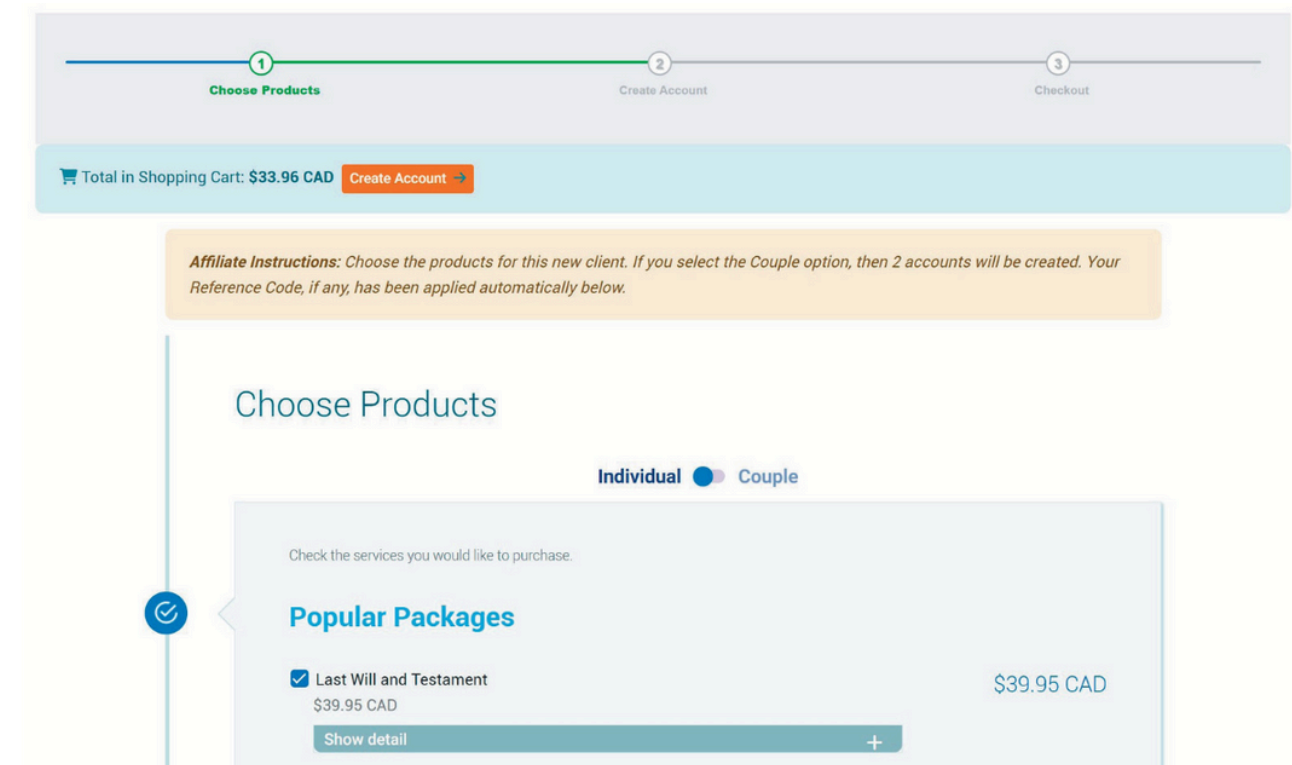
1
Choose Products

2
Create Account

3
Checkout

Total in Shopping Cart: $33.96 CAD Create Account →

Affiliate Instructions: Choose the products for this new client. If you select the Couple option, then 2 accounts will be created. Your Reference Code, if any, has been applied automatically below.

Choose Products

Individual Couple

Check the services you would like to purchase.

Popular Packages

Last Will and Testament
$39.95 CAD

$39.95 CAD

Show detail +